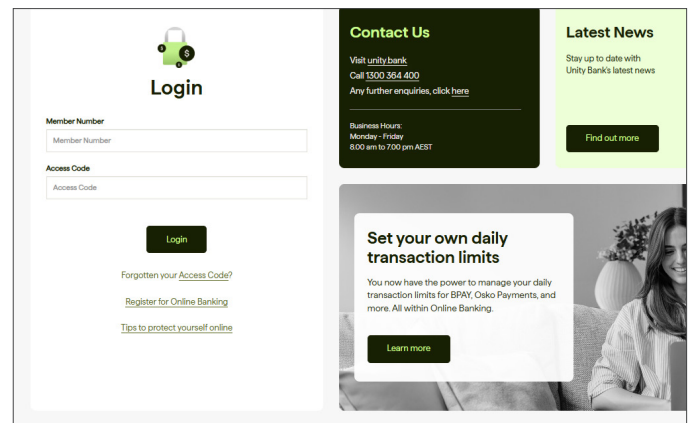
Login

Member Number

Member Number

Access Code

Access Code

Login

Forgotten your Access Code?

Register for Online Banking

Tips to protect yourself online

Contact Us

Visit unity.bank

Call 1300 364 400

Any further enquiries, click here

Business Hours:
Monday - Friday
8.00 am to 7.00 pm AEST

Latest News

Stay up to date with Unity Bank's latest news

Find out more

Set your own daily transaction limits

You now have the power to manage your daily transaction limits for BPAY, Osko Payments, and more. All within Online Banking.

Learn more